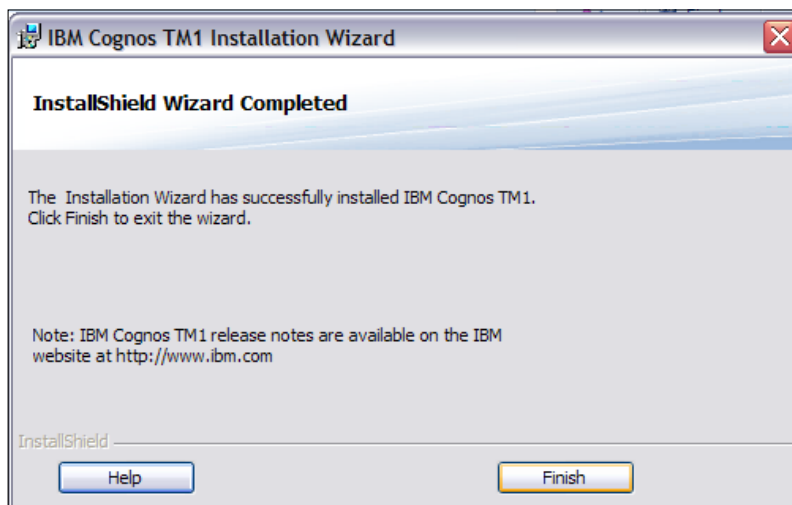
IBM Cognos TM1 Installation Wizard

InstallShield Wizard Completed

The Installation Wizard has successfully installed IBM Cognos TM1. Click Finish to exit the wizard.

Note: IBM Cognos TM1 release notes are available on the IBM website at http://www.ibm.com

InstallShield

Help

Finish